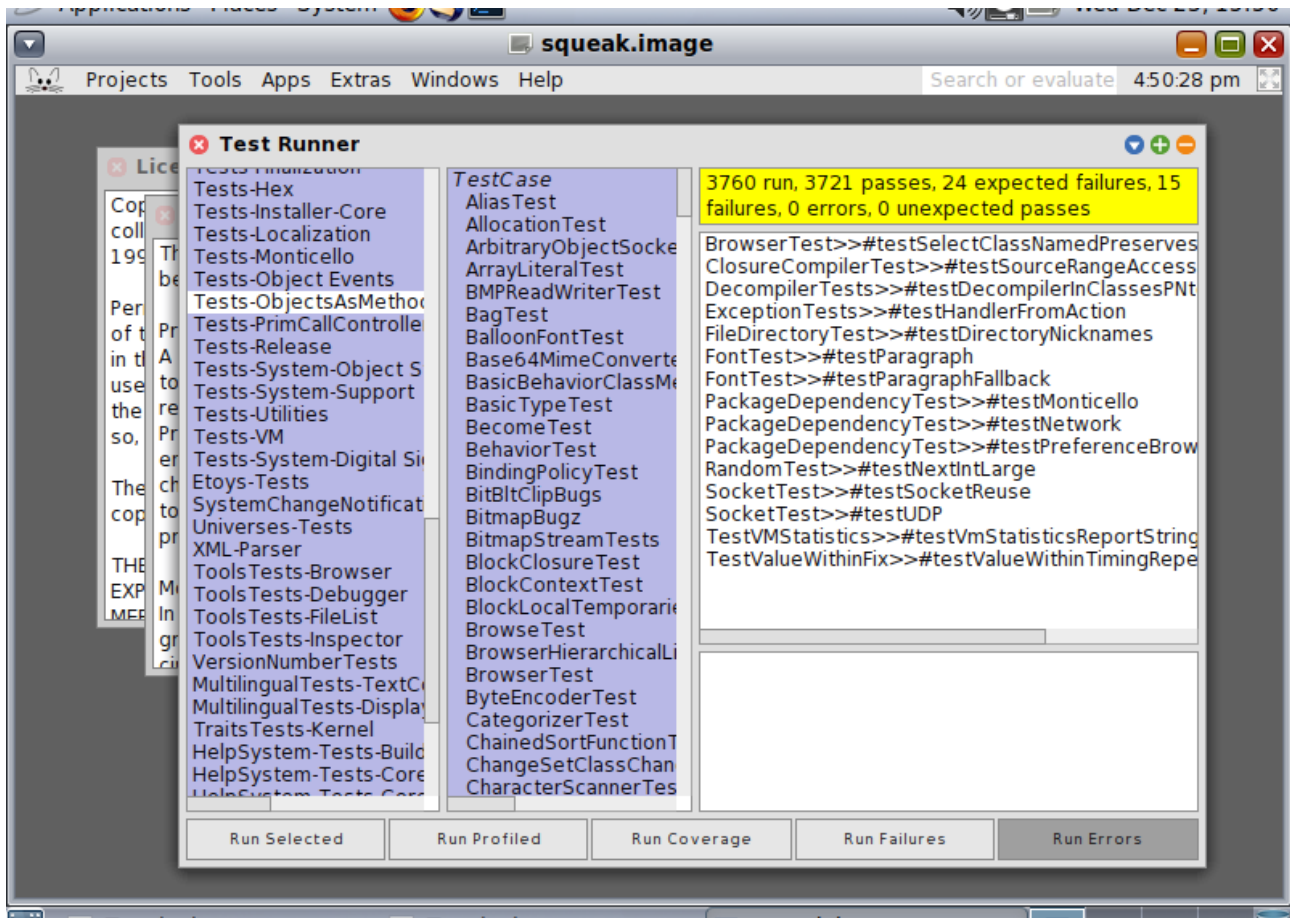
squeak.image

Projects Tools Apps Extras Windows Help Search or evaluate 4:50:28 pm

Test Runner

Tests-Hex
Tests-Installer-Core
Tests-Localization
Tests-Monticello
Tests-Object Events
Tests-ObjectsAsMetho
Tests-PrimCallControlle
Tests-Release
Tests-System-Object S
Tests-System-Support
Tests-Utilities
Tests-VM
Tests-System-Digital Si
Etoys-Tests
SystemChangeNotificat
Universes-Tests
XML-Parser
ToolsTests-Browser
ToolsTests-Debugger
ToolsTests-FileList
ToolsTests-Inspector
VersionNumberTests
MultilingualTests-TextC
MultilingualTests-Displa
TraitsTests-Kernel
HelpSystem-Tests-Buil
HelpSystem-Tests-Core

TestCase
AliasTest
AllocationTest
ArbitraryObjectSocke
ArrayLiteralTest
BMPReadWriterTest
BagTest
BalloonFontTest
Base64MimeConverte
BasicBehaviorClassMe
BasicTypeTest
BecomeTest
BehaviorTest
BindingPolicyTest
BitBltClipBugs
BitmapBugz
BitmapStreamTests
BlockClosureTest
BlockContextTest
BlockLocalTemporarie
BrowseTest
BrowserHierarchicalLi
BrowserTest
ByteEncoderTest
CategorizerTest
ChainedSortFunction
ChangeSetClassChan
CharacterScannerTes

3760 run, 3721 passes, 24 expected failures, 15 failures, 0 errors, 0 unexpected passes

BrowserTest>>#testSelectClassNamedPreserves
ClosureCompilerTest>>#testSourceRangeAccess
DecompilerTests>>#testDecompilerInClassesPNt
ExceptionTests>>#testHandlerFromAction
FileDirectoryTest>>#testDirectoryNicknames
FontTest>>#testParagraph
FontTest>>#testParagraphFallback
PackageDependencyTest>>#testMonticello
PackageDependencyTest>>#testNetwork
PackageDependencyTest>>#testPreferenceBrow
RandomTest>>#testNextIntLarge
SocketTest>>#testSocketReuse
SocketTest>>#testUDP
TestVMStatistics>>#testVmStatisticsReportString
TestValueWithinFix>>#testValueWithinTimingRepe

Run Selected | Run Profiled | Run Coverage | Run Failures | Run Errors